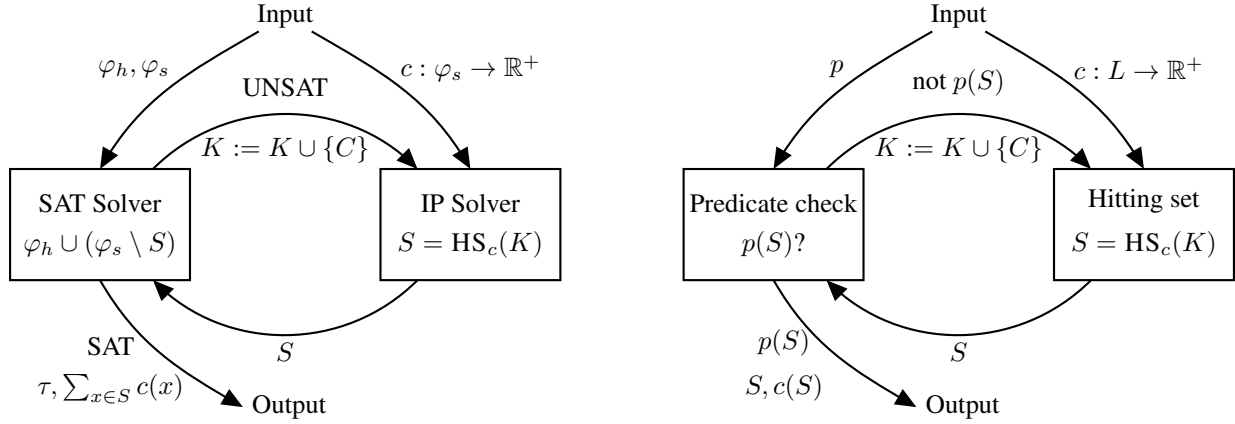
Input

$\varphi_h, \varphi_s$

$c : \varphi_s \to \mathbb{R}^+$

UNSAT

$K := K \cup \{C\}$

SAT Solver
$\varphi_h \cup (\varphi_s \setminus S)$

IP Solver
$S = \text{HS}_c(K)$

$S$

SAT
$\tau, \sum_{x \in S} c(x)$

Output

Input

$p$

not $p(S)$

$c : L \to \mathbb{R}^+$

$K := K \cup \{C\}$

Predicate check
$p(S)$?

Hitting set
$S = \text{HS}_c(K)$

$S$

$p(S)$
$S, c(S)$

Output